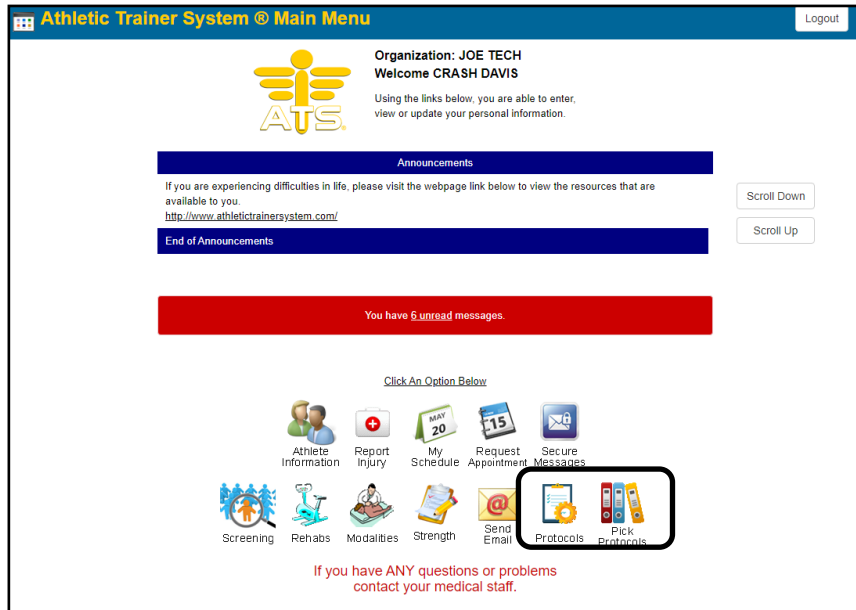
Athletic Trainer System ® Main Menu

Logout

ATS®

Organization: JOE TECH
Welcome CRASH DAVIS

Using the links below, you are able to enter, view or update your personal information.

Announcements

If you are experiencing difficulties in life, please visit the webpage link below to view the resources that are available to you.
http://www.athletictrainersystem.com/

End of Announcements

Scroll Down

Scroll Up

You have 6 unread messages.

Click An Option Below

Athlete Information

Report Injury

MAY 20
My Schedule

15
Request Appointment

Secure Messages

Screening

Rehabs

Modalities

Strength

Send Email

Protocols

Pick Protocols

If you have ANY questions or problems contact your medical staff.